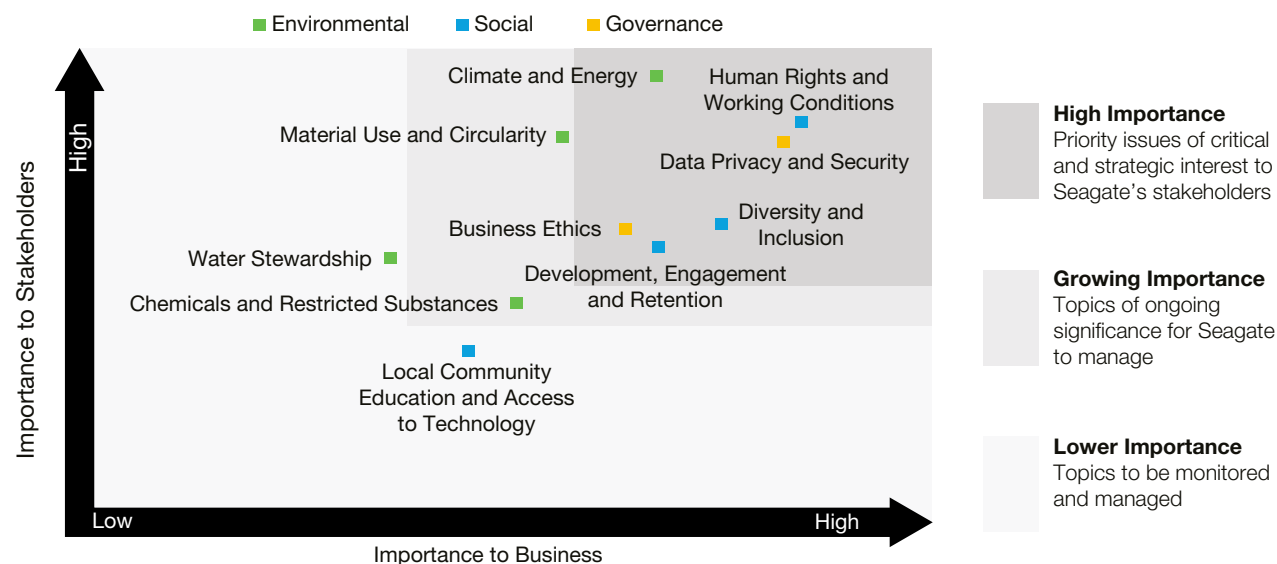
Environmental Social Governance

Importance to Stakeholders

High

Climate and Energy

Human Rights and Working Conditions

Material Use and Circularity

Data Privacy and Security

Business Ethics

Diversity and Inclusion

Water Stewardship

Development, Engagement and Retention

Chemicals and Restricted Substances

Local Community Education and Access to Technology

Low

High

Importance to Business

**High Importance**
Priority issues of critical and strategic interest to Seagate's stakeholders

**Growing Importance**
Topics of ongoing significance for Seagate to manage

**Lower Importance**
Topics to be monitored and managed